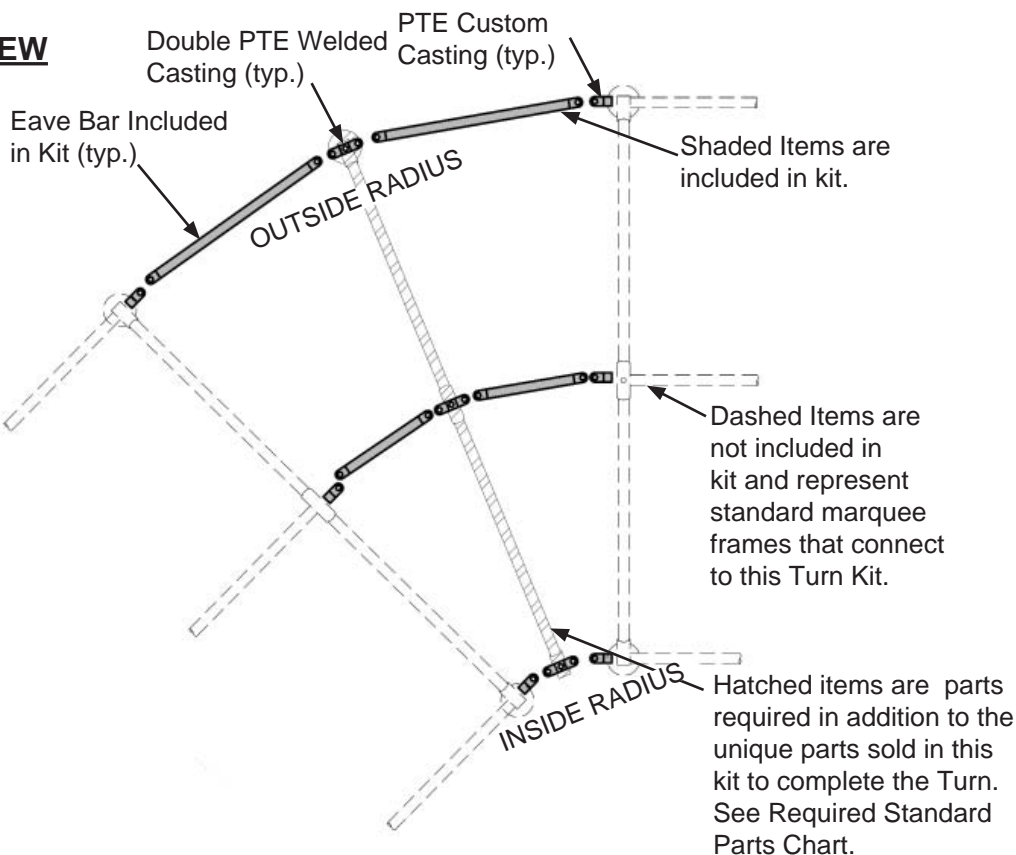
EW

Double PTE Welded Casting (typ.)

PTE Custom Casting (typ.)

Eave Bar Included in Kit (typ.)

Shaded Items are included in kit.

OUTSIDE RADIUS

Dashed Items are not included in kit and represent standard marquee frames that connect to this Turn Kit.

INSIDE RADIUS

Hatched items are parts required in addition to the unique parts sold in this kit to complete the Turn. See Required Standard Parts Chart.